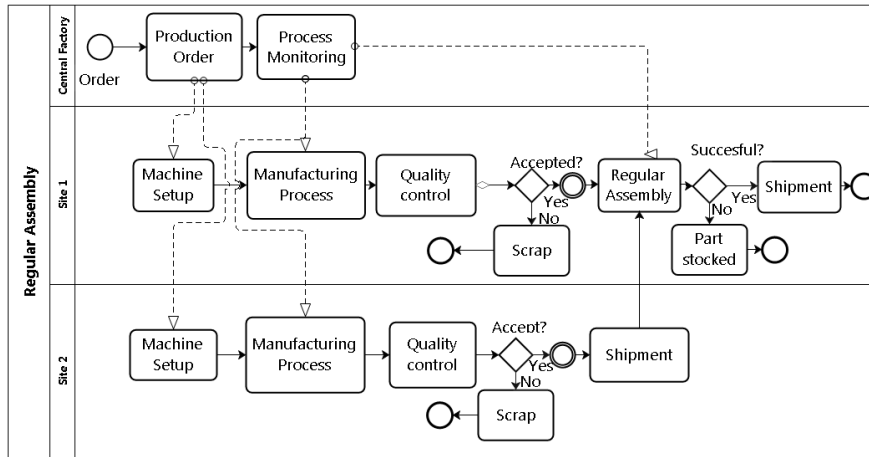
Regular Assembly

Central Factory

Order

Production Order

Process Monitoring

Site 1

Machine Setup

Manufacturing Process

Quality control

Accepted?

Yes

No

Scrap

Regular Assembly

Succesful?

Yes

No

Shipment

Part stocked

Site 2

Machine Setup

Manufacturing Process

Quality control

Accept?

Yes

No

Scrap

Shipment